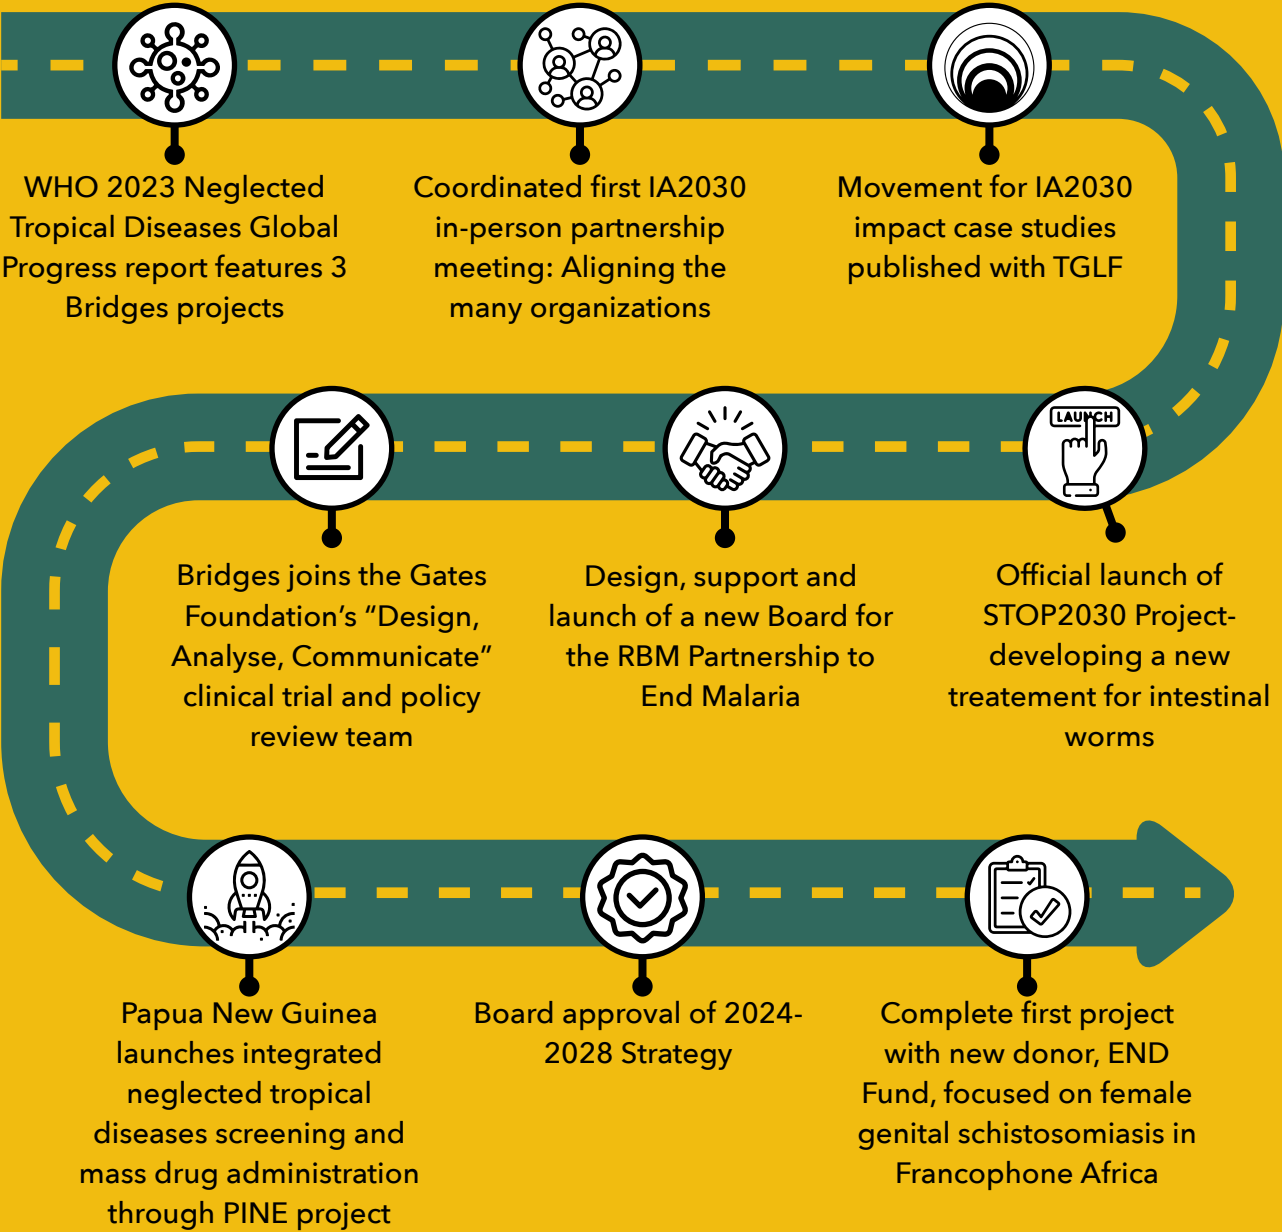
WHO 2023 Neglected Tropical Diseases Global Progress report features 3 Bridges projects

Coordinated first IA2030 in-person partnership meeting: Aligning the many organizations

Movement for IA2030 impact case studies published with TGLF

Bridges joins the Gates Foundation’s “Design, Analyse, Communicate” clinical trial and policy review team

Design, support and launch of a new Board for the RBM Partnership to End Malaria

LAUNCH

Official launch of STOP2030 Project- developing a new treatement for intestinal worms

Papua New Guinea launches integrated neglected tropical diseases screening and mass drug administration through PINE project

Board approval of 2024-2028 Strategy

Complete first project with new donor, END Fund, focused on female genital schistosomiasis in Francophone Africa